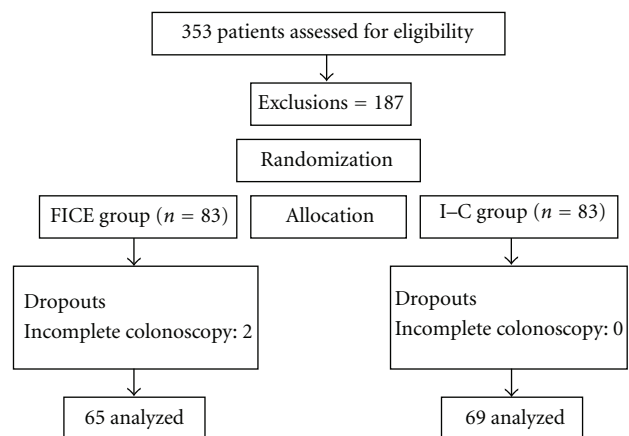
353 patients assessed for eligibility

Exclusions = 187

Randomization

FICE group ($n$ = 83)

Allocation

I–C group ($n$ = 83)

Dropouts
Incomplete colonoscopy: 2

Dropouts
Incomplete colonoscopy: 0

65 analyzed

69 analyzed